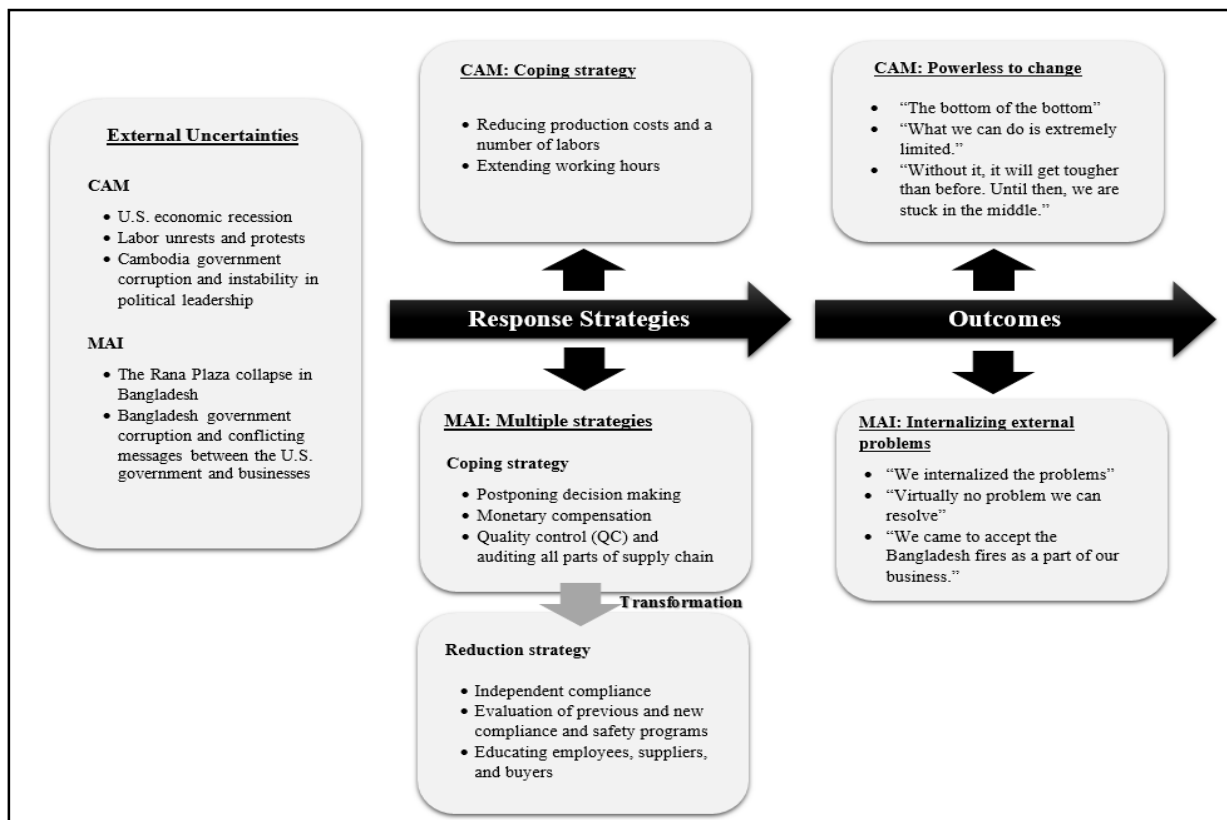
External Uncertainties

CAM

- U.S. economic recession
- Labor unrests and protests
- Cambodia government corruption and instability in political leadership

MAI

- The Rana Plaza collapse in Bangladesh
- Bangladesh government corruption and conflicting messages between the U.S. government and businesses

CAM: Coping strategy

- Reducing production costs and a number of labors
- Extending working hours

Response Strategies

MAI: Multiple strategies

Coping strategy

- Postponing decision making
- Monetary compensation
- Quality control (QC) and auditing all parts of supply chain

Transformation

Reduction strategy

- Independent compliance
- Evaluation of previous and new compliance and safety programs
- Educating employees, suppliers, and buyers

CAM: Powerless to change

- "The bottom of the bottom"
- "What we can do is extremely limited."
- "Without it, it will get tougher than before. Until then, we are stuck in the middle."

Outcomes

MAI: Internalizing external problems

- "We internalized the problems"
- "Virtually no problem we can resolve"
- "We came to accept the Bangladesh fires as a part of our business."